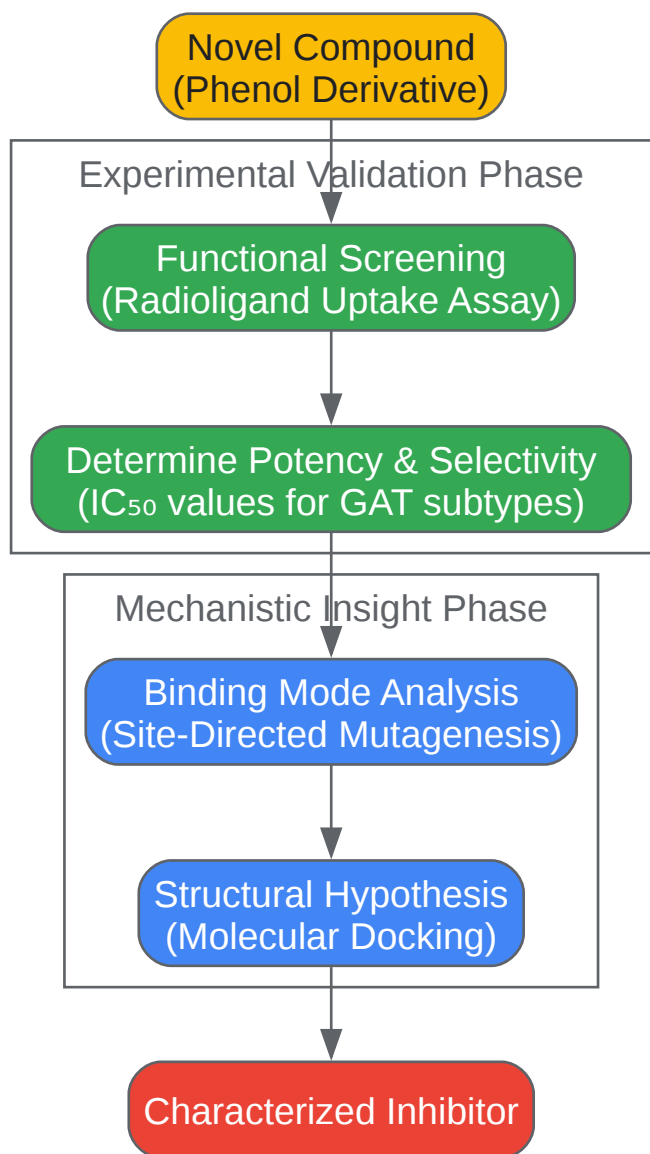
Novel Compound
(Phenol Derivative)

Experimental Validation Phase

Functional Screening
(Radioligand Uptake Assay)

Determine Potency & Selectivity
($IC_{50}$ values for GAT subtypes)

Mechanistic Insight Phase

Binding Mode Analysis
(Site-Directed Mutagenesis)

Structural Hypothesis
(Molecular Docking)

Characterized Inhibitor